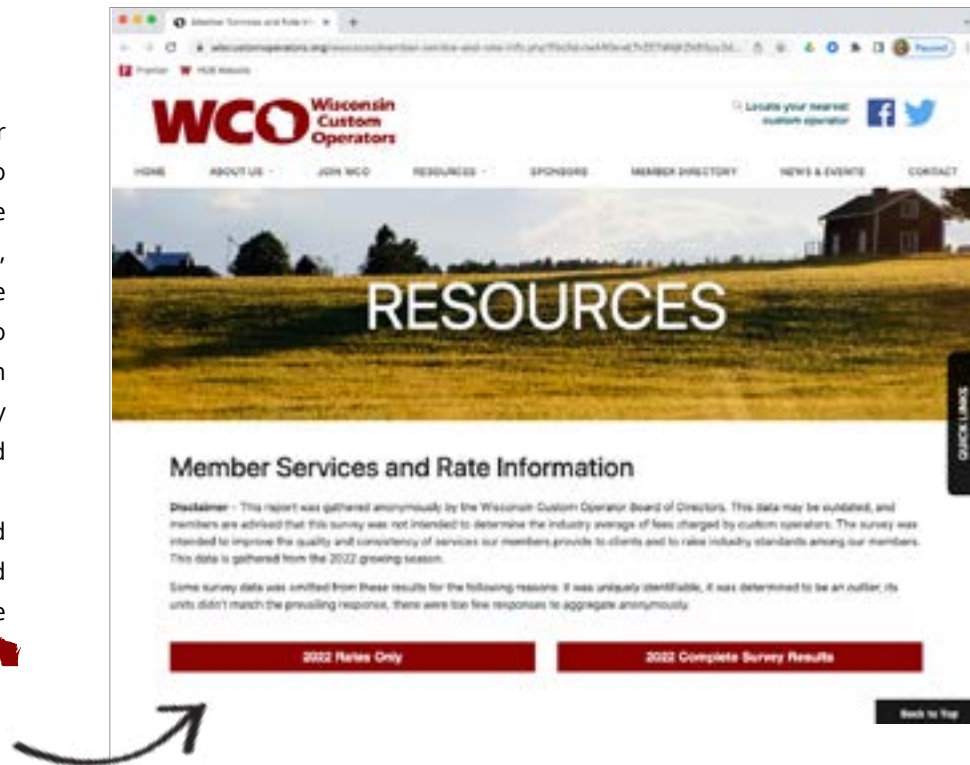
r
o
e
,
e
o
n
y
d

d
d
e

Member Services and Rate Info ×

wisconsincustomoperators.org/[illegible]

Frontier HUB Website

WCO Wisconsin Custom Operators

Locate your nearest custom operator

HOME ABOUT US JOIN WCO RESOURCES SPONSORS MEMBER DIRECTORY NEWS & EVENTS CONTACT

RESOURCES

QUICK LINKS

Member Services and Rate Information

Disclaimer – This report was gathered anonymously by the Wisconsin Custom Operator Board of Directors. This data may be outdated, and members are advised that this survey was not intended to determine the industry average of fees charged by custom operators. The survey was intended to improve the quality and consistency of services our members provide to clients and to raise industry standards among our members. This data is gathered from the 2022 growing season.

Some survey data was omitted from these results for the following reasons: it was uniquely identifiable, it was determined to be an outlier, its units didn't match the prevailing response, there were too few responses to aggregate anonymously.

2022 Rates Only

2022 Complete Survey Results

Back to Top